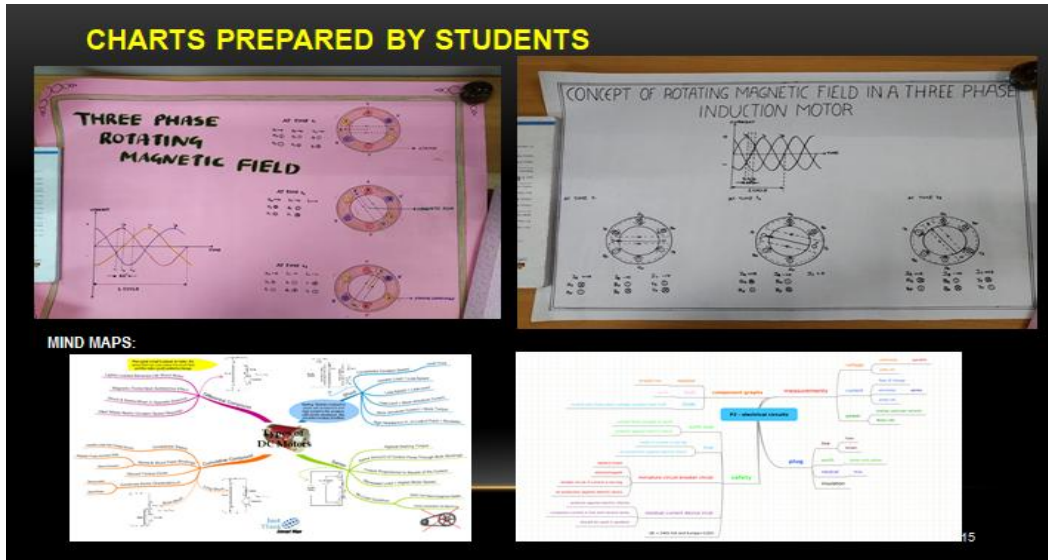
CHARTS PREPARED BY STUDENTS

THREE PHASE ROTATING MAGNETIC FIELD

AT TIME $t_1$

AT TIME $t_2$

AT TIME $t_3$

1 CYCLE

CONCEPT OF ROTATING MAGNETIC FIELD IN A THREE PHASE INDUCTION MOTOR

1 CYCLE

AT TIME $t_1$

AT TIME $t_2$

AT TIME $t_3$

MIND MAPS:

DC Motors

P2 - electrical circuits

component graphs

measurements

safety

plug

15